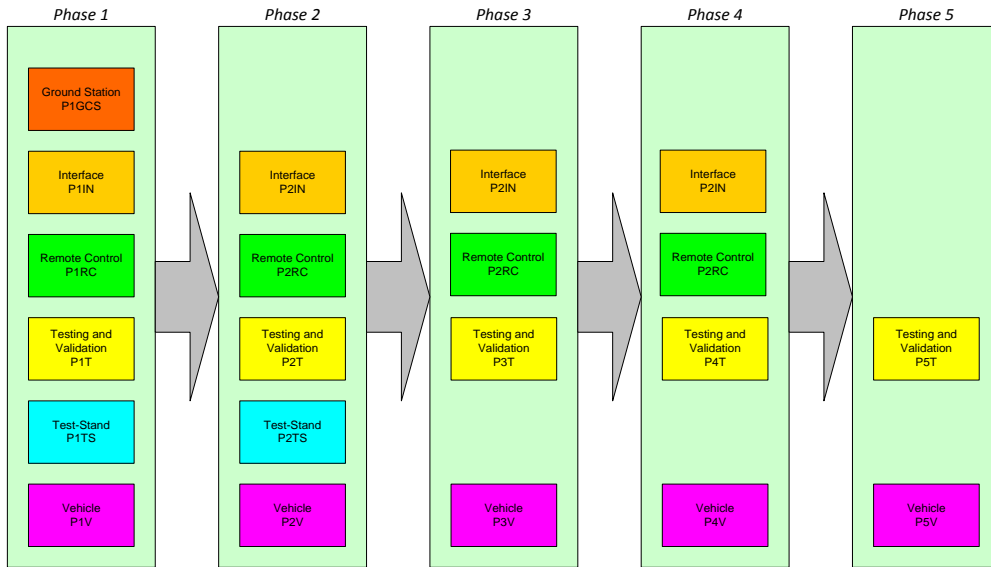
Phase 1

Ground Station
P1GCS

Interface
P1IN

Remote Control
P1RC

Testing and Validation
P1T

Test-Stand
P1TS

Vehicle
P1V

Phase 2

Interface
P2IN

Remote Control
P2RC

Testing and Validation
P2T

Test-Stand
P2TS

Vehicle
P2V

Phase 3

Interface
P2IN

Remote Control
P2RC

Testing and Validation
P3T

Vehicle
P3V

Phase 4

Interface
P2IN

Remote Control
P2RC

Testing and Validation
P4T

Vehicle
P4V

Phase 5

Testing and Validation
P5T

Vehicle
P5V